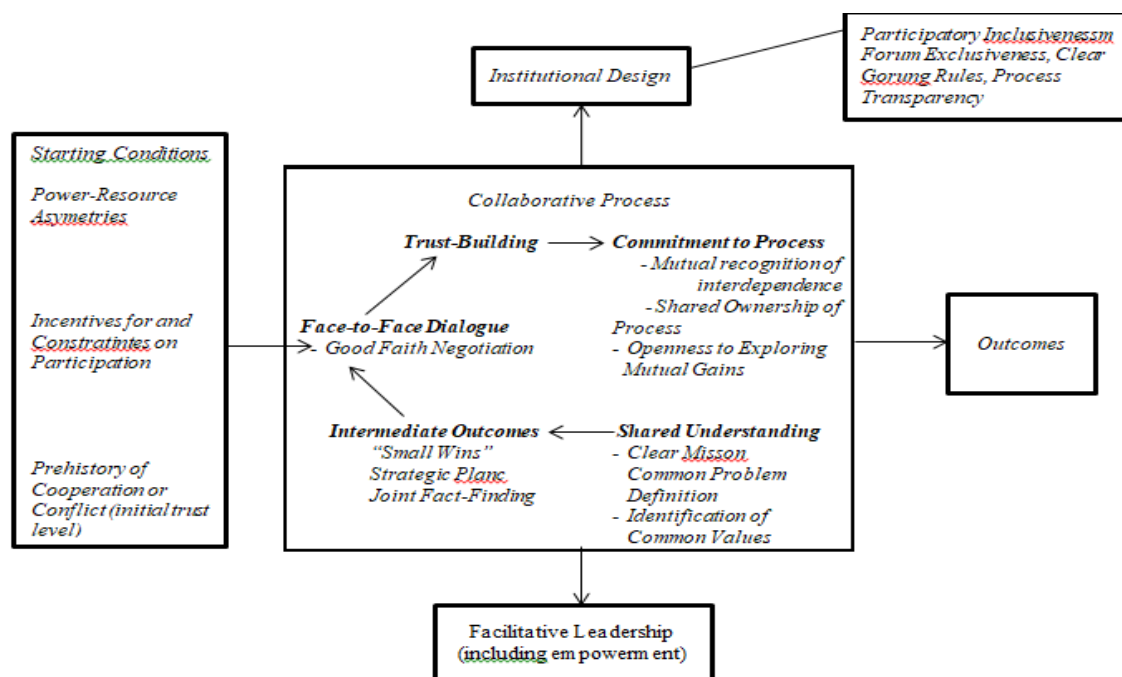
Participatory Inclusivenessm Forum Exclusiveness, Clear Gorung Rules, Process Transparency

Institutional Design

Starting Conditions

Power-Resource Asymetries

Incentives for and Constratintes on Participation

Prehistory of Cooperation or Conflict (initial trust level)

Collaborative Process

Trust-Building

Commitment to Process
- Mutual recognition of interdependence
- Shared Ownership of Process
- Openness to Exploring Mutual Gains

Face-to-Face Dialogue
- Good Faith Negotiation

Intermediate Outcomes
"Small Wins"
Strategic Planc
Joint Fact-Finding

Shared Understanding
- Clear Misson Common Problem Definition
- Identification of Common Values

Outcomes

Facilitative Leadership (including empowerment)